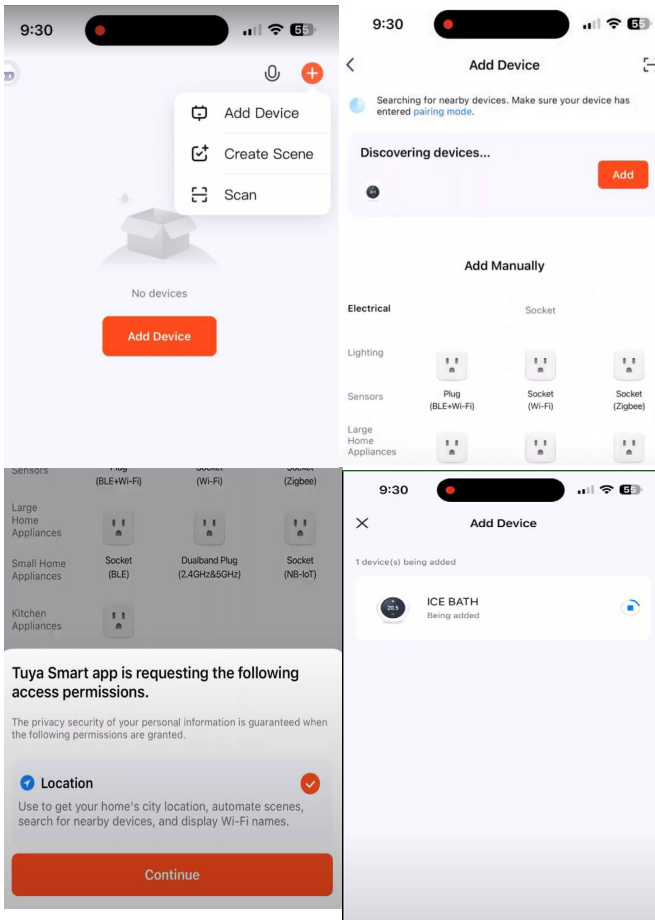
9:30

Add Device

Create Scene

Scan

No devices

Add Device

9:30

Add Device

Searching for nearby devices. Make sure your device has entered pairing mode.

Discovering devices...

Add

Add Manually

Electrical

Socket

Lighting

Sensors

Plug (BLE+Wi-Fi)

Socket (Wi-Fi)

Socket (Zigbee)

Large Home Appliances

Sensors

Plug (BLE+Wi-Fi)

Socket (Wi-Fi)

Socket (Zigbee)

Large Home Appliances

Small Home Appliances

Socket (BLE)

Dualband Plug (2.4GHz&5GHz)

Socket (NB-IoT)

Kitchen Appliances

Tuya Smart app is requesting the following access permissions.

The privacy security of your personal information is guaranteed when the following permissions are granted.

Location

Use to get your home's city location, automate scenes, search for nearby devices, and display Wi-Fi names.

Continue

9:30

Add Device

1 device(s) being added

20.5

ICE BATH

Being added